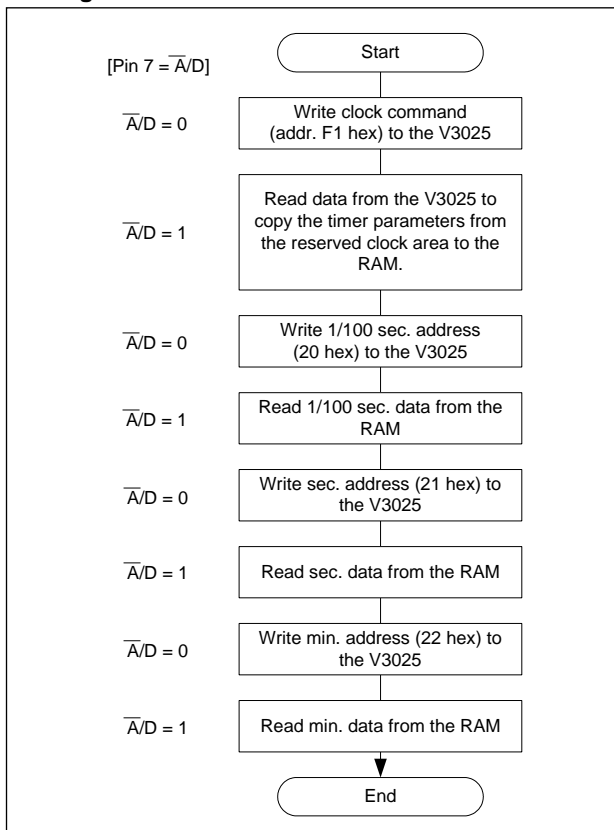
[Pin 7 = $\overline{A}$/D]

Start

$\overline{A}$/D = 0

Write clock command (addr. F1 hex) to the V3025

$\overline{A}$/D = 1

Read data from the V3025 to copy the timer parameters from the reserved clock area to the RAM.

$\overline{A}$/D = 0

Write 1/100 sec. address (20 hex) to the V3025

$\overline{A}$/D = 1

Read 1/100 sec. data from the RAM

$\overline{A}$/D = 0

Write sec. address (21 hex) to the V3025

$\overline{A}$/D = 1

Read sec. data from the RAM

$\overline{A}$/D = 0

Write min. address (22 hex) to the V3025

$\overline{A}$/D = 1

Read min. data from the RAM

End